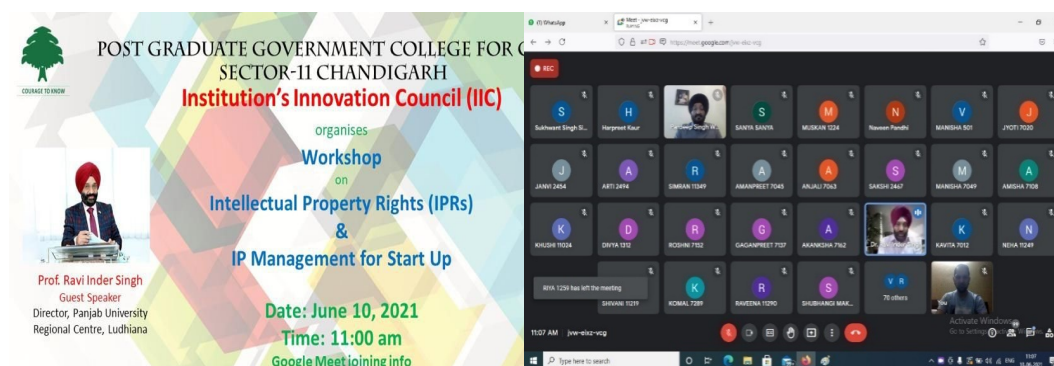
COURAGE TO KNOW

POST GRADUATE GOVERNMENT COLLEGE FOR G
SECTOR-11 CHANDIGARH

Institution's Innovation Council (IIC)

organises

Workshop

on

Intellectual Property Rights (IPRs)

&

IP Management for Start Up

Prof. Ravi Inder Singh
Guest Speaker
Director, Panjab University
Regional Centre, Ludhiana

Date: June 10, 2021
Time: 11:00 am
Google Meet joining info

(1) WhatsApp
Meet - jvw-eikz-vcg
meet.google.com/jvw-eikz-vcg

REC

S Sukhwant Singh Si...
H Harpreet Kaur
Prof. Ravi Inder Singh W...
S SANYA SANYA
M MUSKAN 1224
N Naveen Pandhi
V MANISHA 501
J JYOTI 7020
J JANVI 2454
A ARTI 2494
R SIMRAN 11349
A AMANPREET 7049
A ANJALI 7063
S SAKSHI 2467
M MANISHA 7049
A AMISHA 7108
K KHUSHI 11024
D DIVYA 1312
R ROSHNI 7152
G GAGANPREET 7137
A AKANKSHA 7162
Dr. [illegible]
K KAVITA 7012
N NEHA 11249
SHIVANI 11219
K KOMAL 7289
R RAVEENA 11290
S SHUBHANGI MAK...
V R 70 others
You

RIYA 1250 has left the meeting

11:07 AM | jvw-eikz-vcg

Activate Windows
Go to Settings to activate Windows.

Type here to search
ENG 11:07